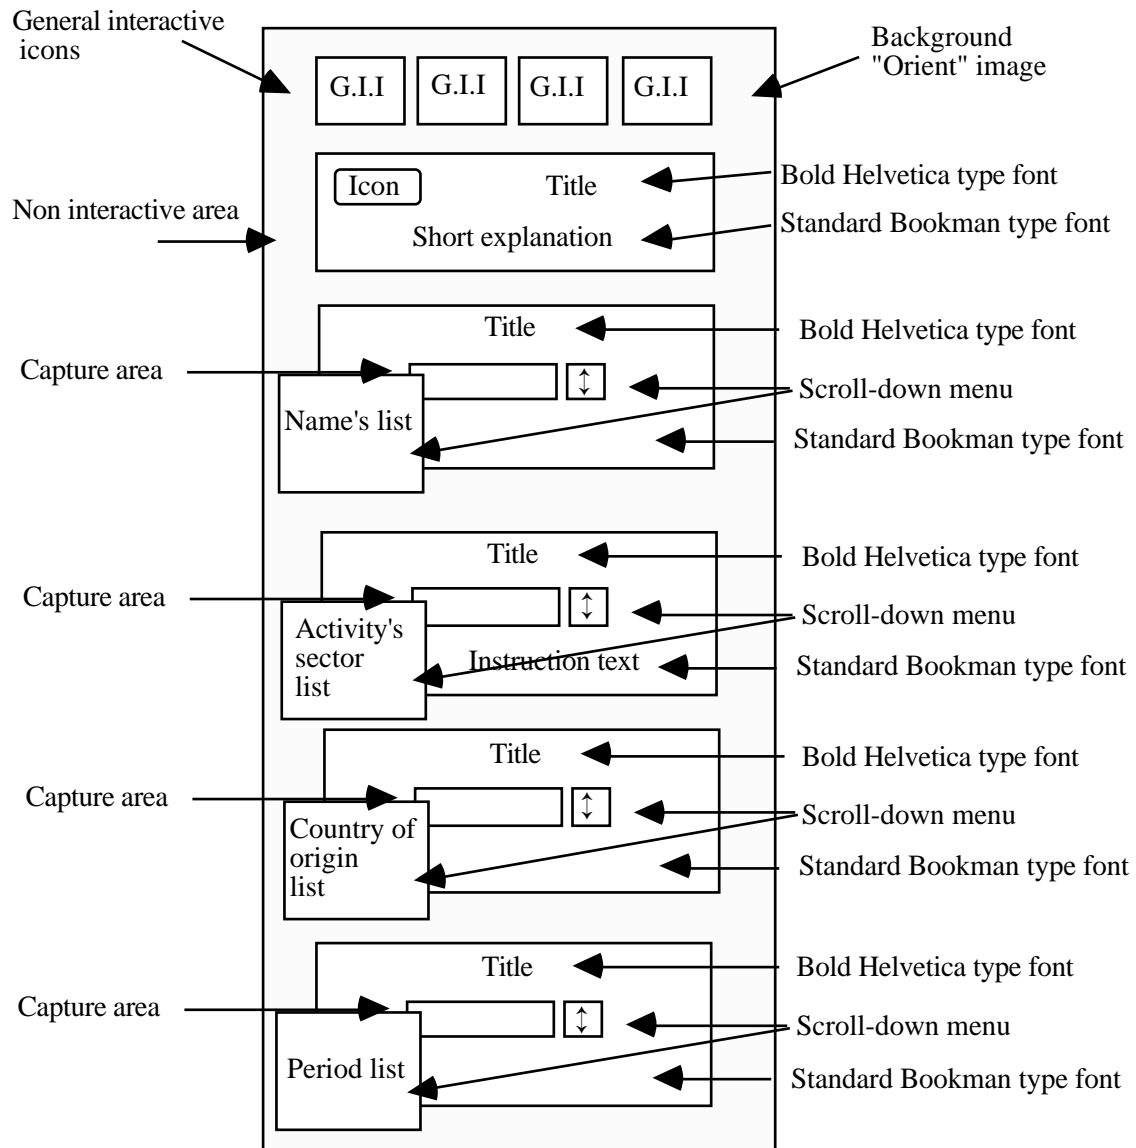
General interactive icons

G.I.I G.I.I G.I.I G.I.I

Background "Orient" image

Non interactive area

Icon Title

Bold Helvetica type font

Short explanation

Standard Bookman type font

Title

Bold Helvetica type font

Capture area

↕

Scroll-down menu

Name's list

Standard Bookman type font

Title

Bold Helvetica type font

Capture area

↕

Scroll-down menu

Activity's sector list

Instruction text

Standard Bookman type font

Title

Bold Helvetica type font

Capture area

↕

Scroll-down menu

Country of origin list

Standard Bookman type font

Title

Bold Helvetica type font

Capture area

↕

Scroll-down menu

Period list

Standard Bookman type font